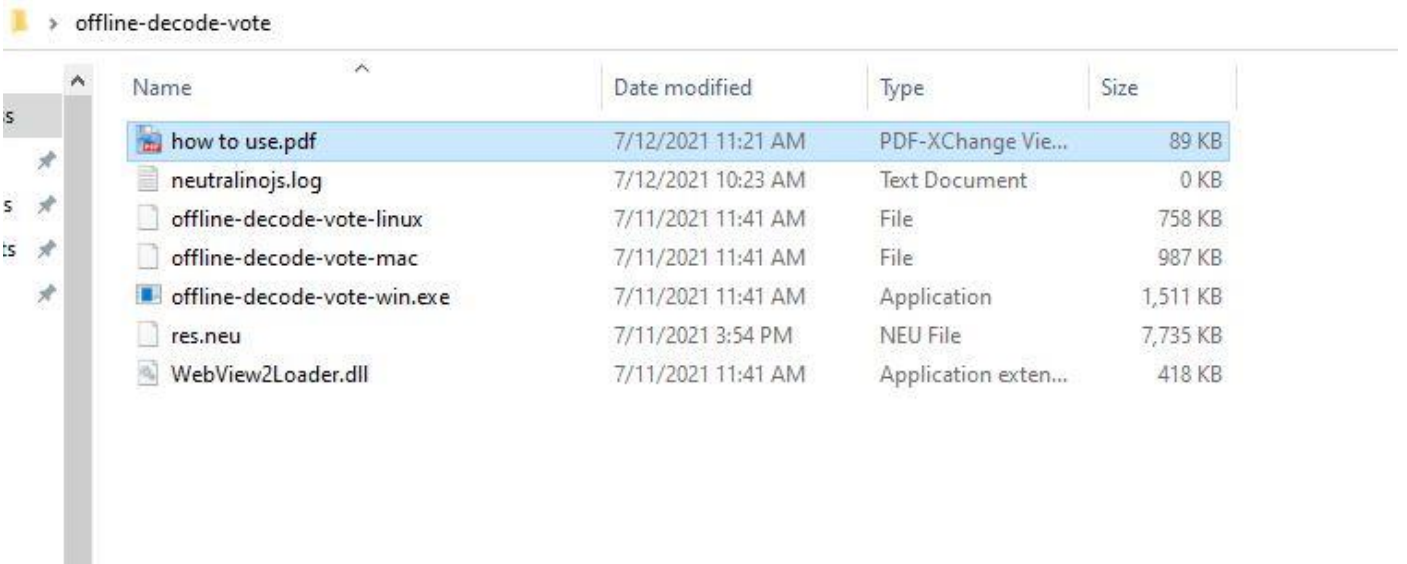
> offline-decode-vote

s
s
ts

| Name | Date modified | Type | Size |
|---|---|---|---|
| how to use.pdf | 7/12/2021 11:21 AM | PDF-XChange Vie... | 89 KB |
| neutralinojs.log | 7/12/2021 10:23 AM | Text Document | 0 KB |
| offline-decode-vote-linux | 7/11/2021 11:41 AM | File | 758 KB |
| offline-decode-vote-mac | 7/11/2021 11:41 AM | File | 987 KB |
| offline-decode-vote-win.exe | 7/11/2021 11:41 AM | Application | 1,511 KB |
| res.neu | 7/11/2021 3:54 PM | NEU File | 7,735 KB |
| WebView2Loader.dll | 7/11/2021 11:41 AM | Application exten... | 418 KB |